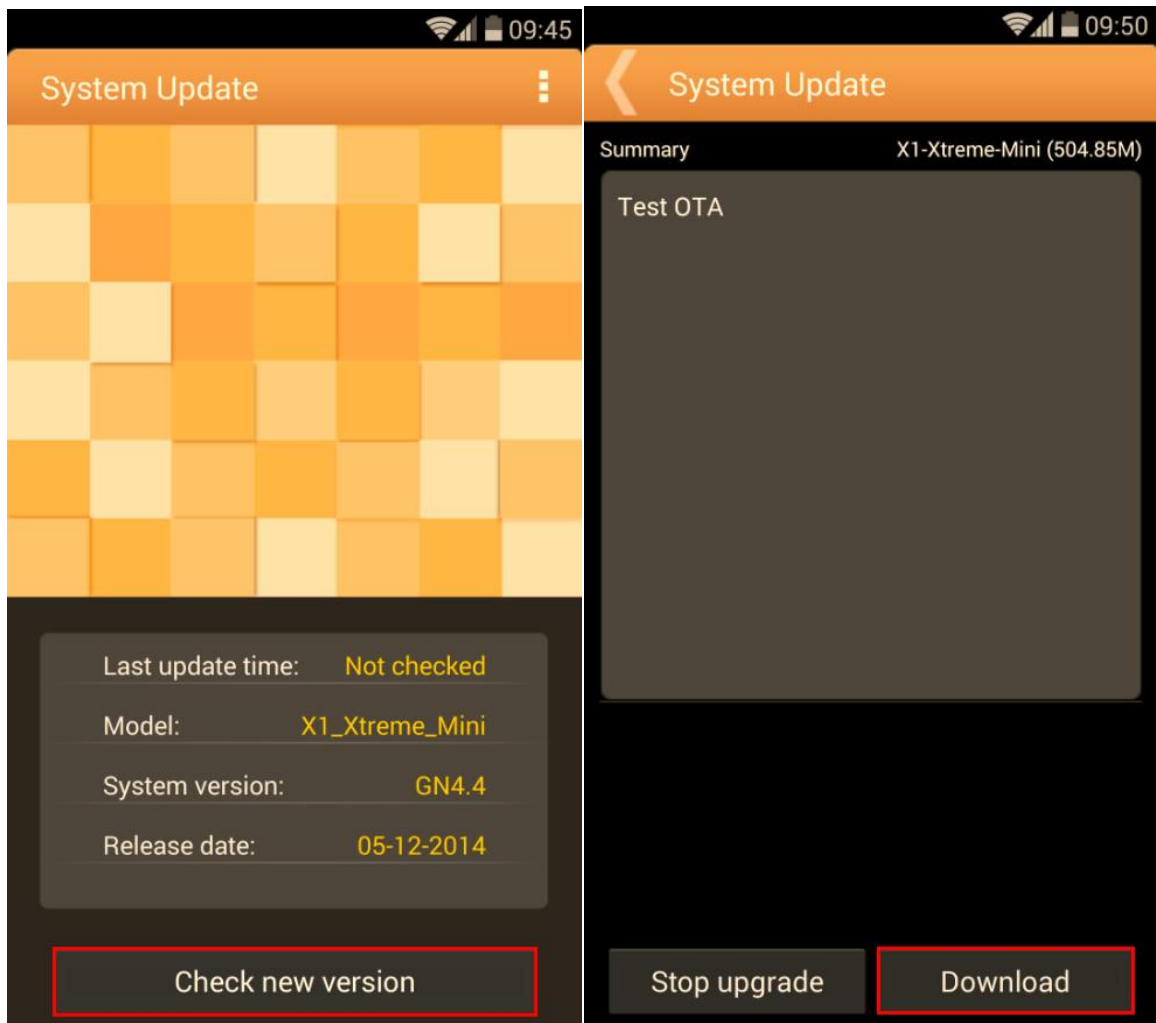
09:45

System Update

Last update time: Not checked

Model: X1_Xtreme_Mini

System version: GN4.4

Release date: 05-12-2014

Check new version

09:50

System Update

Summary X1-Xtreme-Mini (504.85M)

Test OTA

Stop upgrade Download